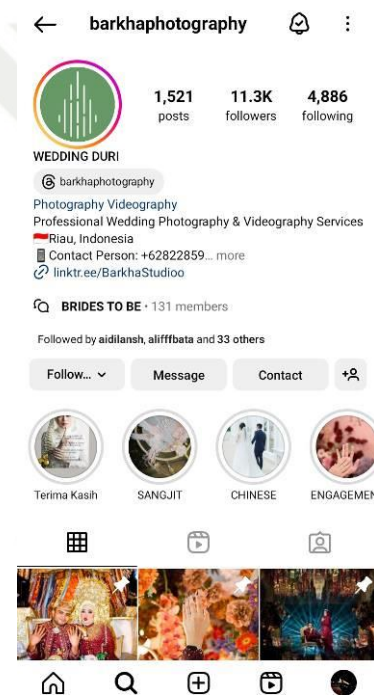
barkhaphotography

1,521 posts
11.3K followers
4,886 following

WEDDING DURI

barkhaphotography

Photography Videography
Professional Wedding Photography & Videography Services
Riau, Indonesia
Contact Person: +62822859... more
linktr.ee/BarkhaStudioo

BRIDES TO BE · 131 members

Followed by aidilansh, alifffbata and 33 others

Follow... Message Contact

Terima Kasih
SANGJIT
CHINESE
ENGAGEMEN